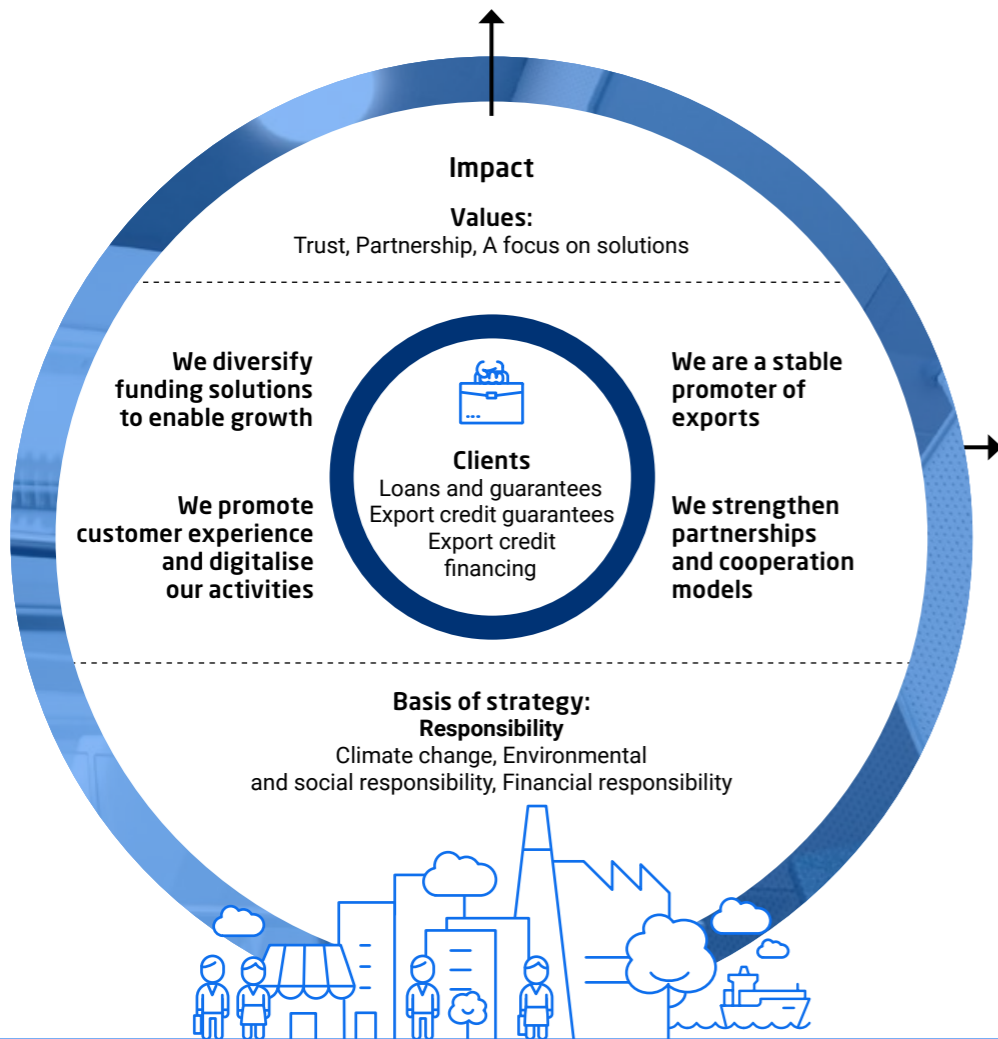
Impact

Values:
Trust, Partnership, A focus on solutions

We diversify funding solutions to enable growth

We promote customer experience and digitalise our activities

Clients
Loans and guarantees
Export credit guarantees
Export credit financing

We are a stable promoter of exports

We strengthen partnerships and cooperation models

Basis of strategy:
Responsibility
Climate change, Environmental and social responsibility, Financial responsibility